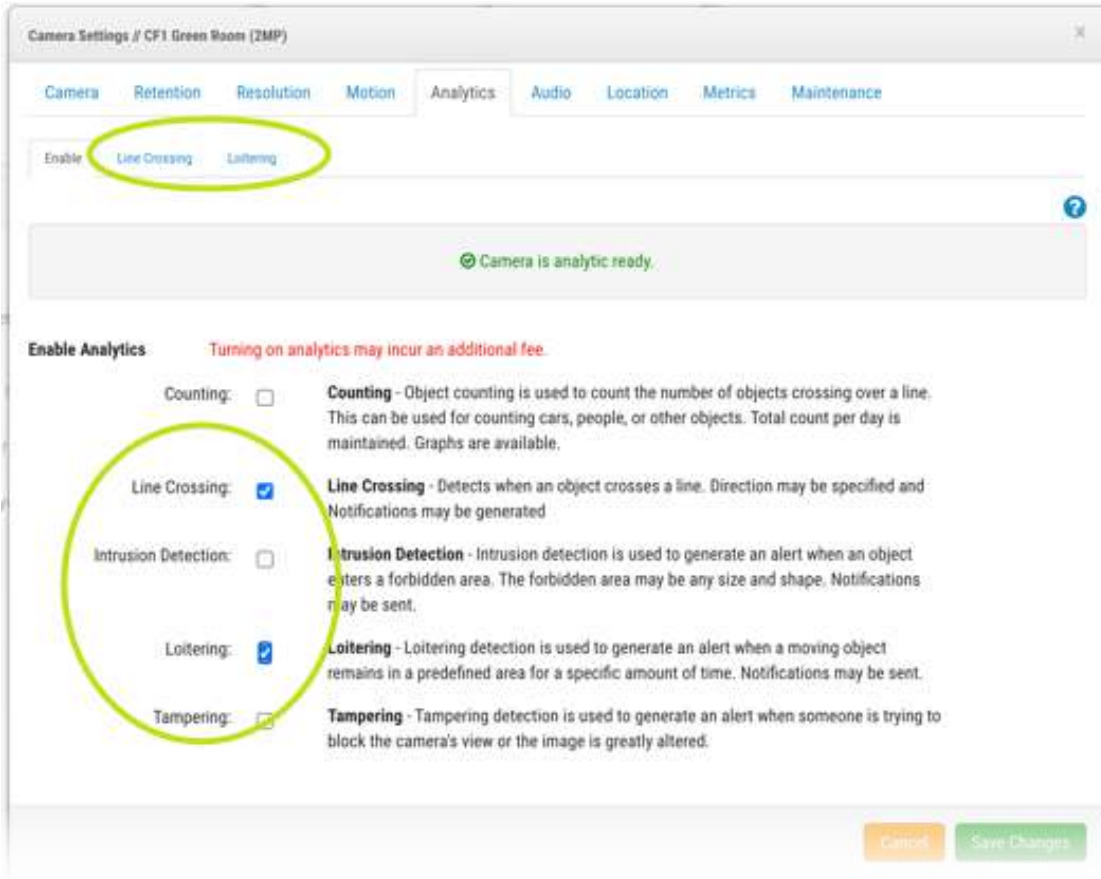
Camera Settings // CF1 Green Room (2MP)

×

Camera Retention Resolution Motion Analytics Audio Location Metrics Maintenance

Enable Line Crossing Loitering

?

Camera is analytic ready.

Enable Analytics Turning on analytics may incur an additional fee.

Counting: **Counting** - Object counting is used to count the number of objects crossing over a line. This can be used for counting cars, people, or other objects. Total count per day is maintained. Graphs are available.

Line Crossing: **Line Crossing** - Detects when an object crosses a line. Direction may be specified and Notifications may be generated

Intrusion Detection: **Intrusion Detection** - Intrusion detection is used to generate an alert when an object enters a forbidden area. The forbidden area may be any size and shape. Notifications may be sent.

Loitering: **Loitering** - Loitering detection is used to generate an alert when a moving object remains in a predefined area for a specific amount of time. Notifications may be sent.

Tampering: **Tampering** - Tampering detection is used to generate an alert when someone is trying to block the camera's view or the image is greatly altered.

Cancel Save Changes